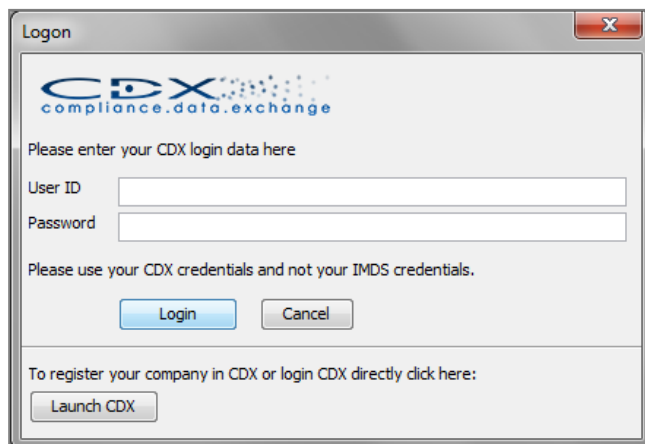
Logon

CDX
compliance.data.exchange

Please enter your CDX login data here

User ID

Password

Please use your CDX credentials and not your IMDS credentials.

Login Cancel

To register your company in CDX or login CDX directly click here:

Launch CDX